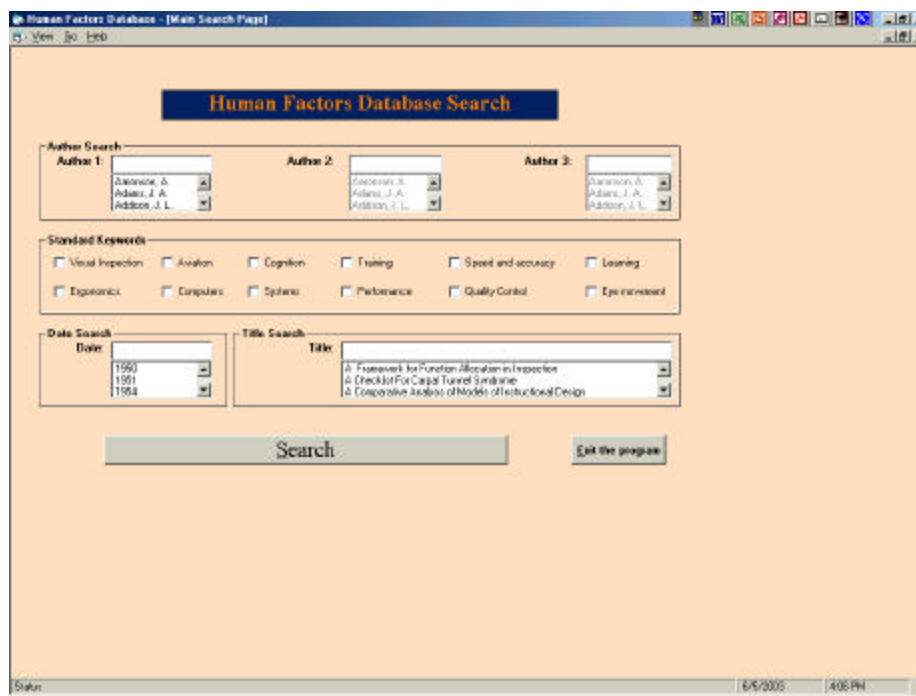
Human Factors Database - [Main Search Page]
View Go Help

Human Factors Database Search

Author Search
Author 1:
Aaronson, A.
Adams, J. A.
Addison, J. L.
Author 2:
Aaronson, A.
Adams, J. A.
Addison, J. L.
Author 3:
Aaronson, A.
Adams, J. A.
Addison, J. L.

Standard Keywords
Visual Inspection
Aviation
Cognition
Training
Speed and accuracy
Learning
Ergonomics
Computers
Systems
Performance
Quality Control
Eye movement

Date Search
Date:
1950
1951
1954

Title Search
Title:
A Framework for Function Allocation in Inspection
A Checklist For Carpal Tunnel Syndrome
A Comparative Analysis of Models of Instructional Design

Search

Exit the program

Status
6/5/2003
4:06 PM